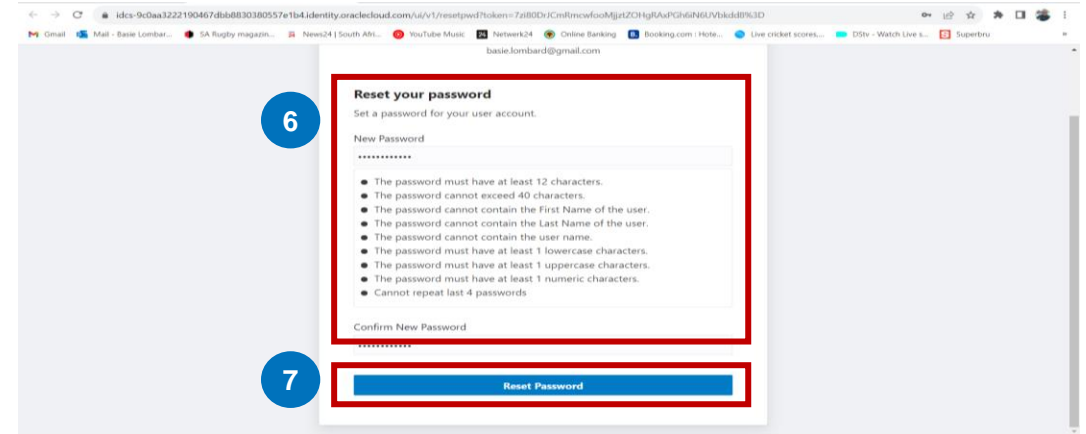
idcs-9c0aa3222190467dbb8830380557e1b4.identity.oraclecloud.com/ui/v1/resetpwd?token=7zl80DrJCmRmcwfooMjjztZOHgRAxPGh6iN6UVbkdd8%3D

Gmail   Mail - Basie Lombar...   SA Rugby magazin...   News24 | South Afri...   YouTube Music   Netwerk24   Online Banking   Booking.com : Hote...   Live cricket scores...   DStv - Watch Live s...   Superbru

basie.lombard@gmail.com

6

Reset your password

Set a password for your user account.

New Password

•••••••••••••

- The password must have at least 12 characters.
- The password cannot exceed 40 characters.
- The password cannot contain the First Name of the user.
- The password cannot contain the Last Name of the user.
- The password cannot contain the user name.
- The password must have at least 1 lowercase characters.
- The password must have at least 1 uppercase characters.
- The password must have at least 1 numeric characters.
- Cannot repeat last 4 passwords

Confirm New Password

•••••••••••

7

Reset Password